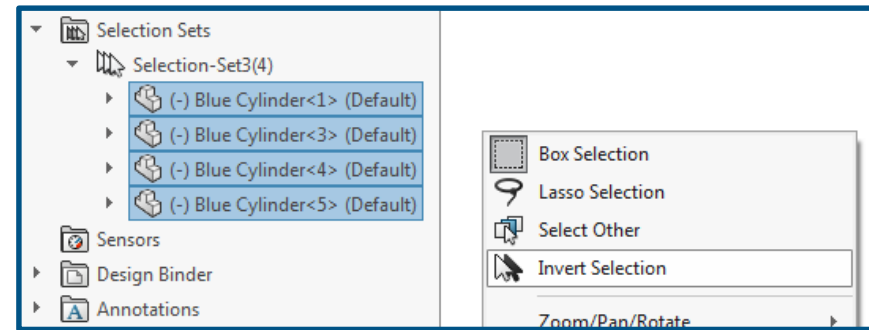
Selection Sets
Selection-Set3(4)
(-) Blue Cylinder<1> (Default)
(-) Blue Cylinder<3> (Default)
(-) Blue Cylinder<4> (Default)
(-) Blue Cylinder<5> (Default)
Sensors
Design Binder
Annotations

Box Selection
Lasso Selection
Select Other
Invert Selection
Zoom/Pan/Rotate